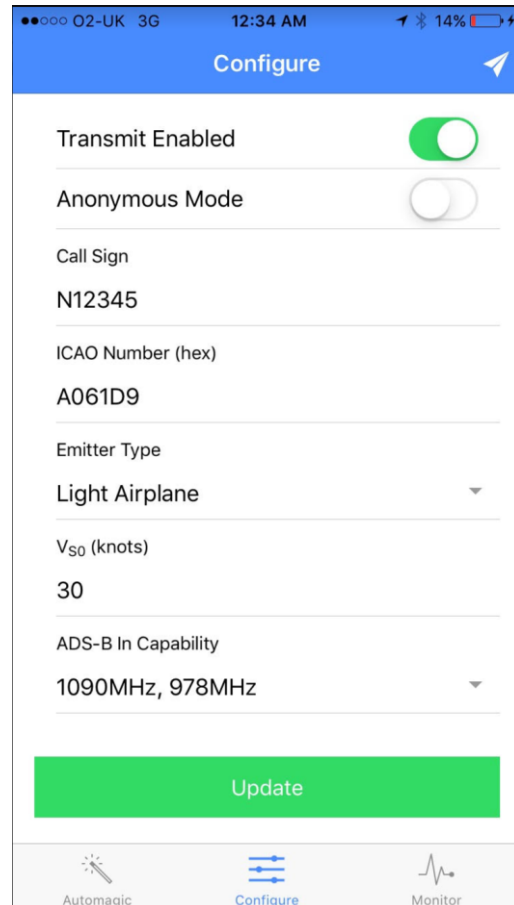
●●○○○ O2-UK 3G 12:34 AM 14%

Configure

Transmit Enabled

Anonymous Mode

Call Sign

N12345

ICAO Number (hex)

A061D9

Emitter Type

Light Airplane

$V_{S0}$ (knots)

30

ADS-B In Capability

1090MHz, 978MHz

Update

Automagic

Configure

Monitor